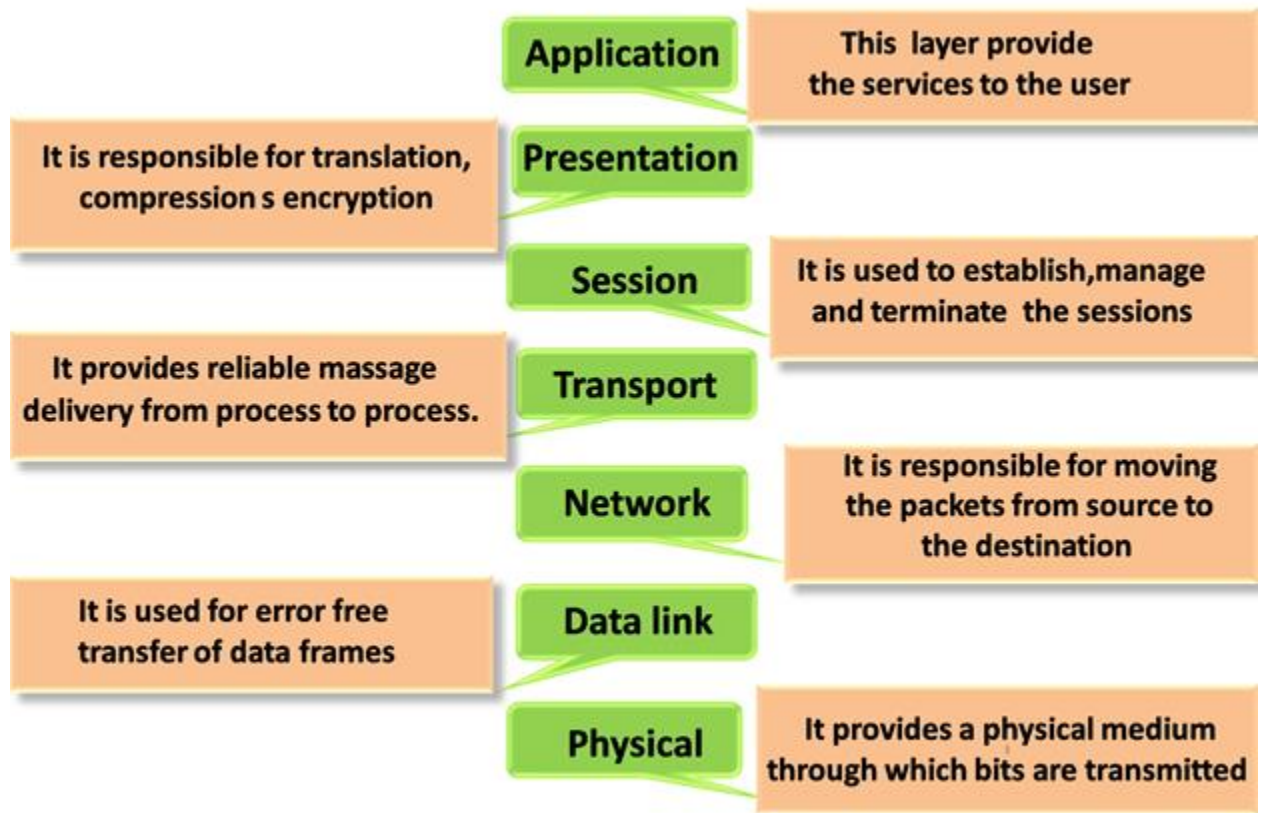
Application

This layer provide the services to the user

It is responsible for translation, compression s encryption

Presentation

Session

It is used to establish,manage and terminate the sessions

It provides reliable massage delivery from process to process.

Transport

Network

It is responsible for moving the packets from source to the destination

It is used for error free transfer of data frames

Data link

Physical

It provides a physical medium through which bits are transmitted